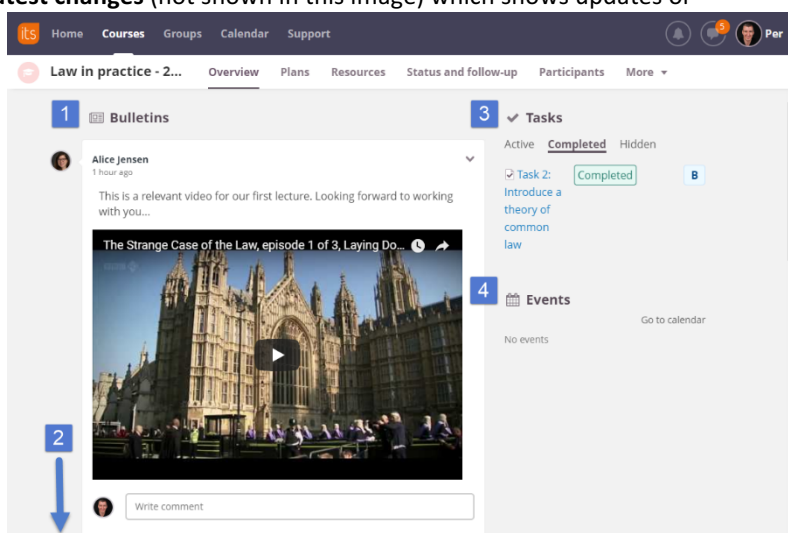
**atest changes** (not shown in this image) which shows updates of

its Home Courses Groups Calendar Support 5 Per

Law in practice - 2... Overview Plans Resources Status and follow-up Participants More

1 Bulletins

Alice Jensen
1 hour ago

This is a relevant video for our first lecture. Looking forward to working with you...

The Strange Case of the Law, episode 1 of 3, Laying Do...

2

Write comment

3 Tasks

Active Completed Hidden

Task 2: Introduce a theory of common law Completed B

4 Events

Go to calendar

No events